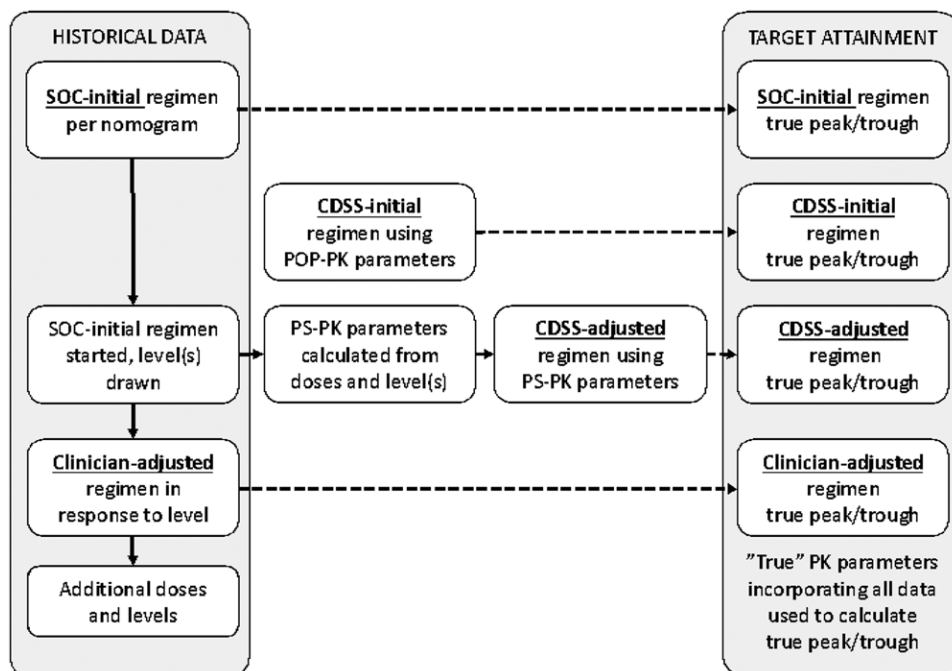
HISTORICAL DATA

SOC-initial regimen per nomogram

SOC-initial regimen started, level(s) drawn

Clinician-adjusted regimen in response to level

Additional doses and levels

CDSS-initial regimen using POP-PK parameters

PS-PK parameters calculated from doses and level(s)

CDSS-adjusted regimen using PS-PK parameters

TARGET ATTAINMENT

SOC-initial regimen true peak/trough

CDSS-initial regimen true peak/trough

CDSS-adjusted regimen true peak/trough

Clinician-adjusted regimen true peak/trough

"True" PK parameters incorporating all data used to calculate true peak/trough